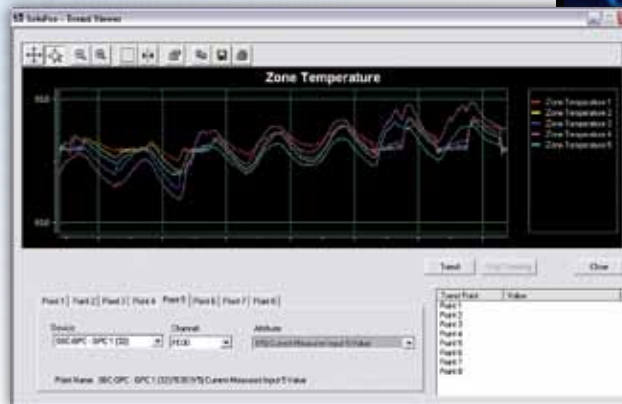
SolidFox - Trend Viewer

Zone Temperature

Zone Temperature 1
Zone Temperature 2
Zone Temperature 3
Zone Temperature 4
Zone Temperature 5

Trend
Stop Trending
Close

Point 1 Point 2 Point 3 Point 4 Point 5 Point 6 Point 7 Point 8

Device
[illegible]

Channel
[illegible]

Attribute
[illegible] Current Measured Input 5 Value

Point Name: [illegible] Current Measured Input 5 Value

| Trend Point | Value |
|---|---|
| Point 1 | |
| Point 2 | |
| Point 3 | |
| Point 4 | |
| Point 5 | |
| Point 6 | |
| Point 7 | |
| Point 8 | |